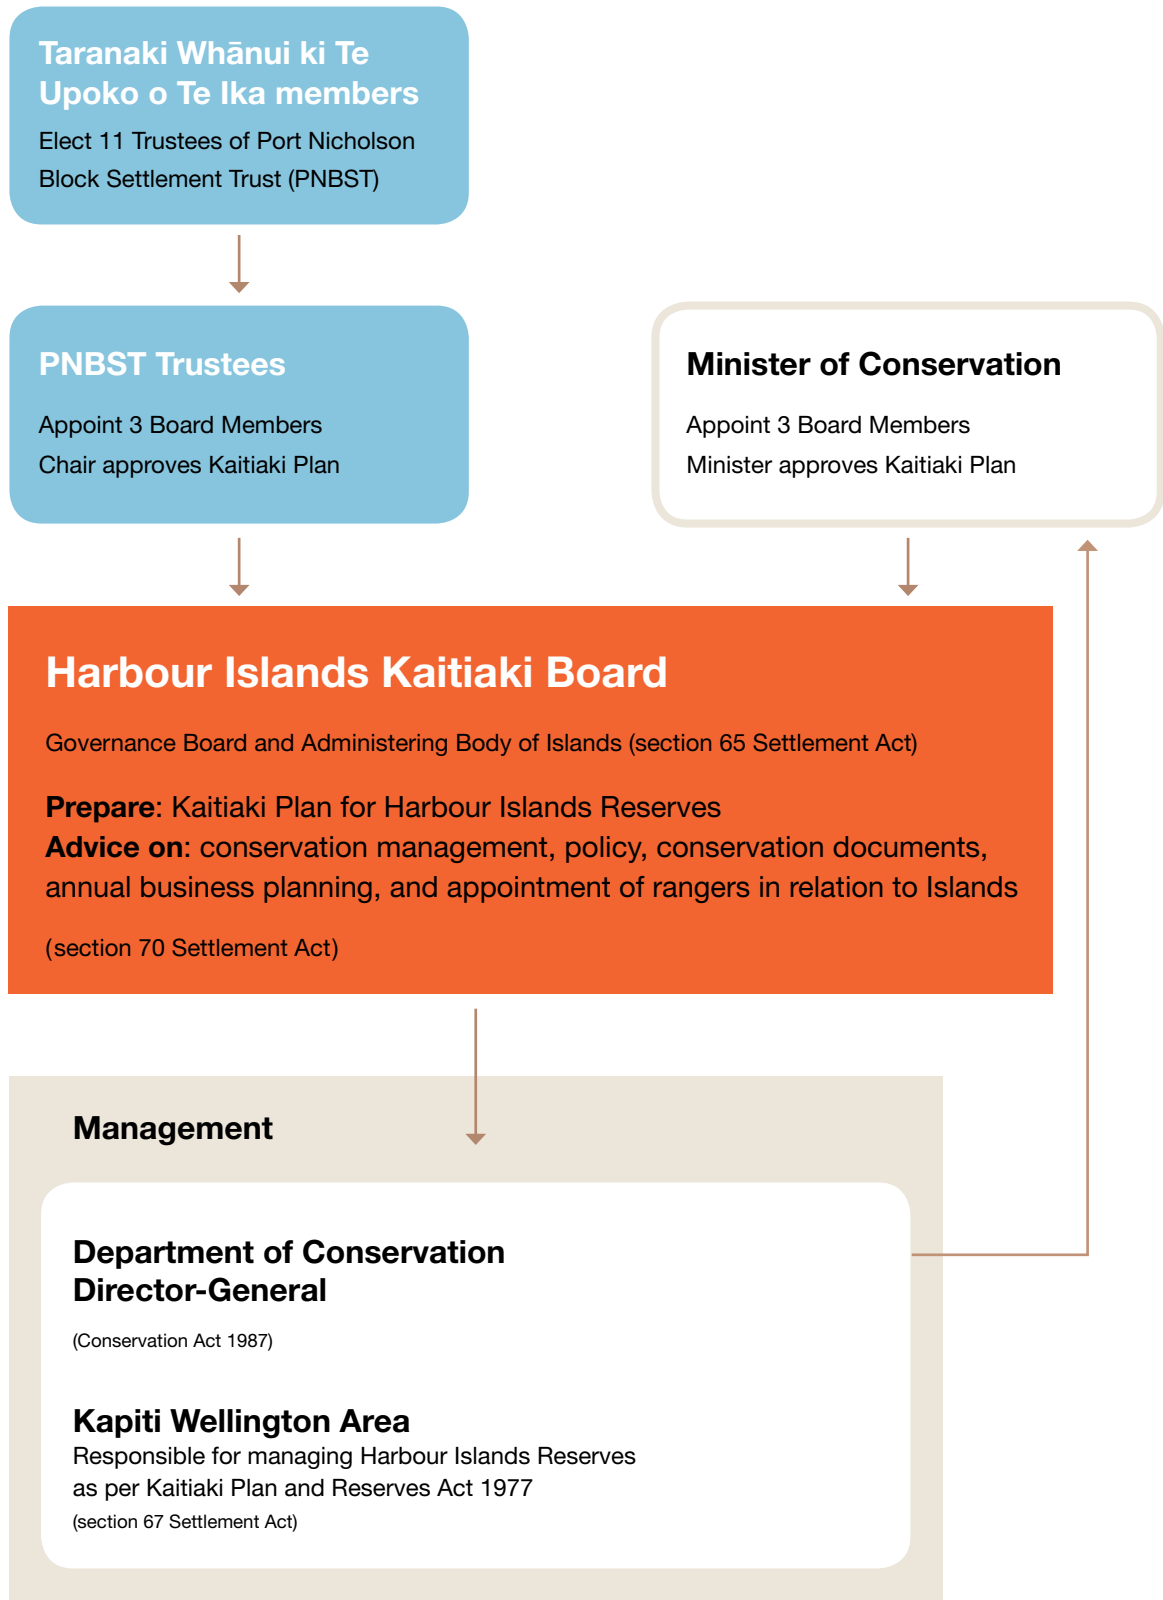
Taranaki Whānui ki Te Upoko o Te Ika members

Elect 11 Trustees of Port Nicholson Block Settlement Trust (PNBST)

PNBST Trustees

Appoint 3 Board Members
Chair approves Kaitiaki Plan

Minister of Conservation

Appoint 3 Board Members
Minister approves Kaitiaki Plan

Harbour Islands Kaitiaki Board

Governance Board and Administering Body of Islands (section 65 Settlement Act)

**Prepare**: Kaitiaki Plan for Harbour Islands Reserves
**Advice on**: conservation management, policy, conservation documents, annual business planning, and appointment of rangers in relation to Islands

(section 70 Settlement Act)

Management

Department of Conservation Director-General

(Conservation Act 1987)

Kapiti Wellington Area
Responsible for managing Harbour Islands Reserves as per Kaitiaki Plan and Reserves Act 1977
(section 67 Settlement Act)